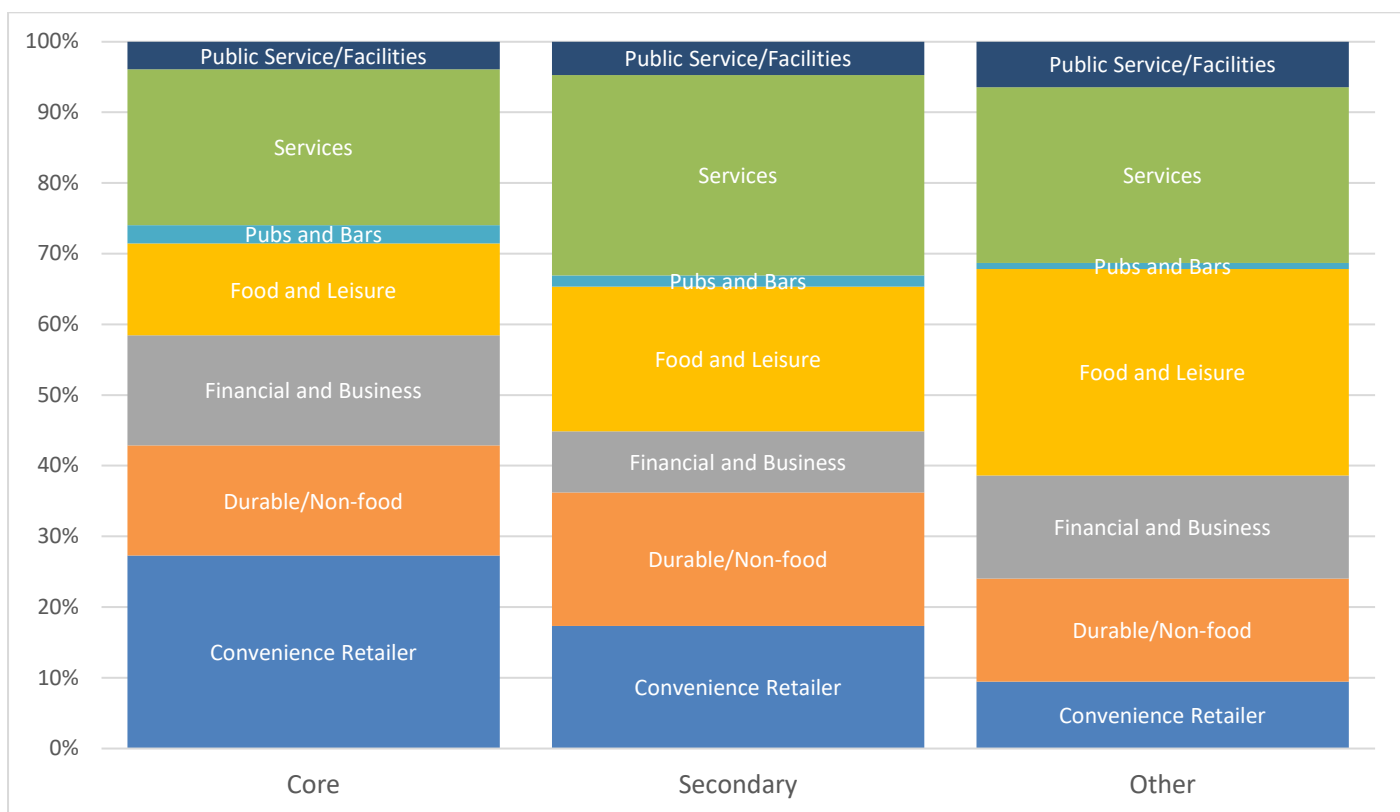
100%
90%
80%
70%
60%
50%
40%
30%
20%
10%
0%

Public Service/Facilities
Services
Pubs and Bars
Food and Leisure
Financial and Business
Durable/Non-food
Convenience Retailer

Public Service/Facilities
Services
Pubs and Bars
Food and Leisure
Financial and Business
Durable/Non-food
Convenience Retailer

Public Service/Facilities
Services
Pubs and Bars
Food and Leisure
Financial and Business
Durable/Non-food
Convenience Retailer

Core
Secondary
Other